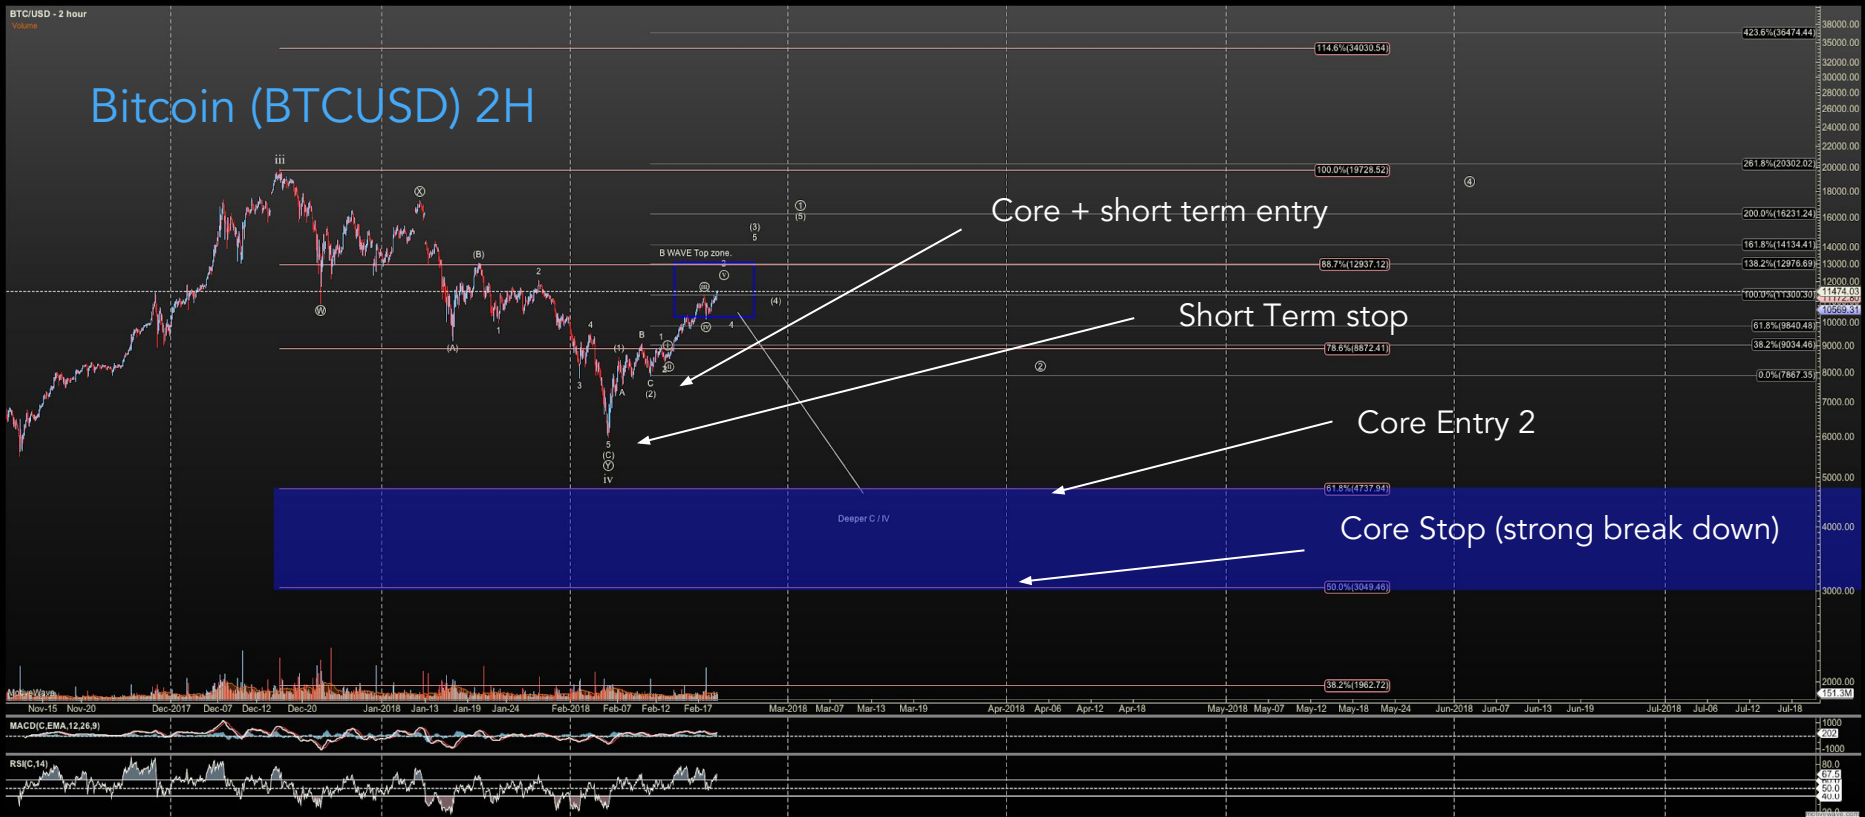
BTC/USD - 2 hour
Volume

Bitcoin (BTCUSD) 2H

iii
ⓧ
ⓦ
(B)
(A)
2
1
4
3
5
(C)
ⓨ
iv
A
B
C
(1)
(2)
1
2
ⓘ
ⓘⓘ
ⓘⓘⓘ
ⓥ
ⓘⓥ
4
(3)
5
①
(5)
(4)
②
④
B WAVE Top zone.
Deeper C / IV

Core + short term entry
Short Term stop
Core Entry 2
Core Stop (strong break down)

114.6%(34030.54)
100.0%(19728.52)
88.7%(12937.12)
78.6%(8872.41)
61.8%(4737.94)
50.0%(3049.46)
38.2%(1962.72)
423.6%(36474.44)
261.8%(20302.02)
200.0%(16231.24)
161.8%(14134.41)
138.2%(12976.69)
100.0%(11300.30)
61.8%(9840.48)
38.2%(9034.46)
0.0%(7867.35)

38000.00
35000.00
32000.00
30000.00
28000.00
26000.00
24000.00
22000.00
20000.00
18000.00
16000.00
14000.00
13000.00
12000.00
11474.03
11172.80
10569.31
10000.00
9000.00
8000.00
7000.00
6000.00
5000.00
4000.00
3000.00
2000.00
151.3M

Nov-15 Nov-20 Dec-2017 Dec-07 Dec-12 Dec-20 Jan-2018 Jan-13 Jan-19 Jan-24 Feb-2018 Feb-07 Feb-12 Feb-17 Mar-2018 Mar-07 Mar-13 Mar-19 Apr-2018 Apr-06 Apr-12 Apr-18 May-2018 May-07 May-12 May-18 May-24 Jun-2018 Jun-07 Jun-13 Jun-19 Jul-2018 Jul-06 Jul-12 Jul-18

MotiveWave
MACD(C,EMA,12,26,9)
1000
202
-1000
RSI(C,14)
80.0
67.5
50.0
40.0